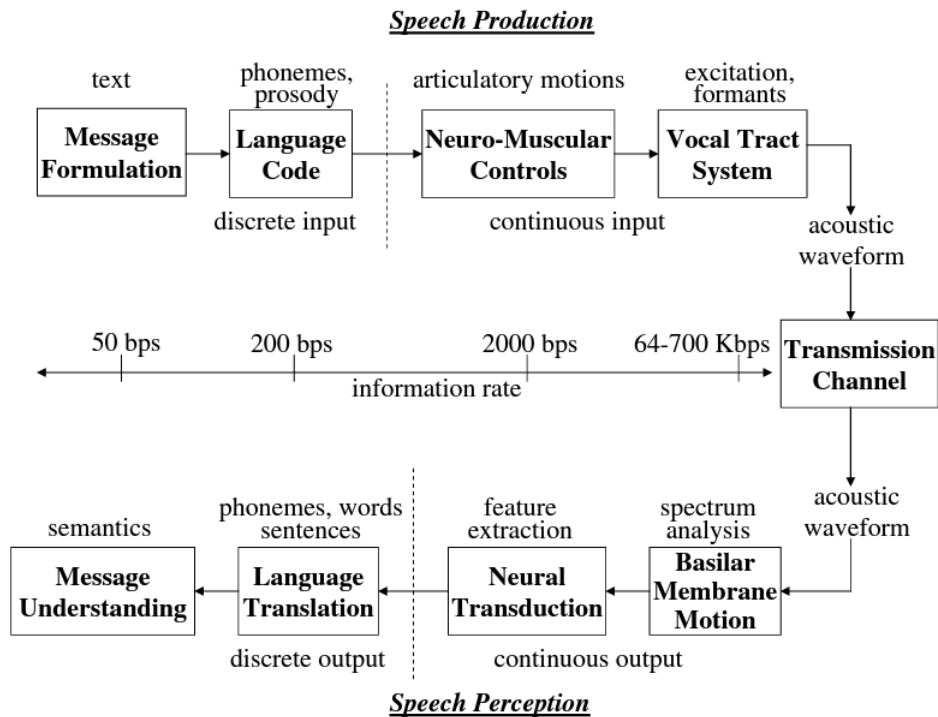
Speech Production

text

Message Formulation

phonemes, prosody

Language Code

discrete input

articulatory motions

Neuro-Muscular Controls

continuous input

excitation, formants

Vocal Tract System

acoustic waveform

50 bps

200 bps

2000 bps

64-700 Kbps

information rate

Transmission Channel

acoustic waveform

semantics

Message Understanding

phonemes, words sentences

Language Translation

discrete output

feature extraction

Neural Transduction

continuous output

spectrum analysis

Basilar Membrane Motion

Speech Perception